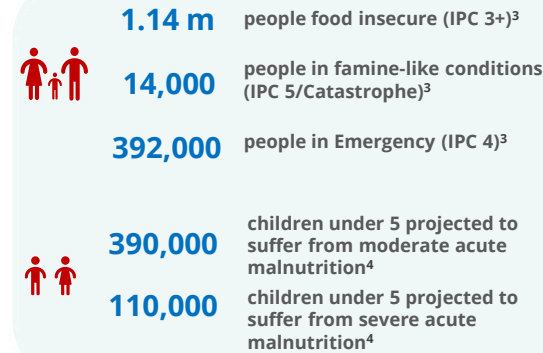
1.14 m people food insecure (IPC 3+)$^3$

14,000 people in famine-like conditions (IPC 5/Catastrophe)$^3$

392,000 people in Emergency (IPC 4)$^3$

390,000 children under 5 projected to suffer from moderate acute malnutrition$^4$

110,000 children under 5 projected to suffer from severe acute malnutrition$^4$